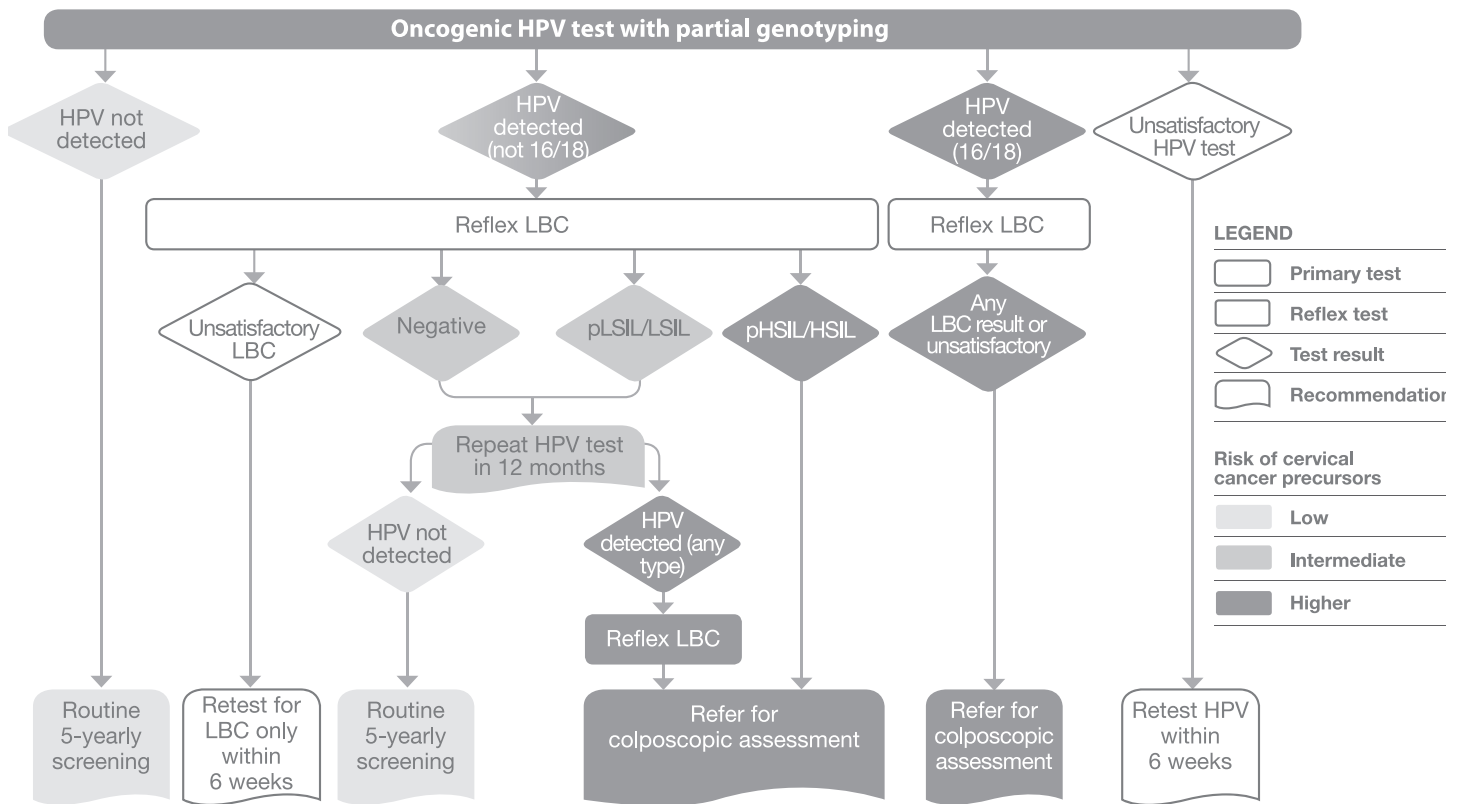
Oncogenic HPV test with partial genotyping

HPV not detected

HPV detected (not 16/18)

HPV detected (16/18)

Unsatisfactory HPV test

Reflex LBC

Reflex LBC

LEGEND

Primary test

Reflex test

Test result

Recommendatio

Risk of cervical cancer precursors

Low

Intermediate

Higher

Unsatisfactory LBC

Negative

pLSIL/LSIL

pHSIL/HSIL

Any LBC result or unsatisfactory

Repeat HPV test in 12 months

HPV not detected

HPV detected (any type)

Reflex LBC

Routine 5-yearly screening

Retest for LBC only within 6 weeks

Routine 5-yearly screening

Refer for colposcopic assessment

Refer for colposcopic assessment

Retest HPV within 6 weeks